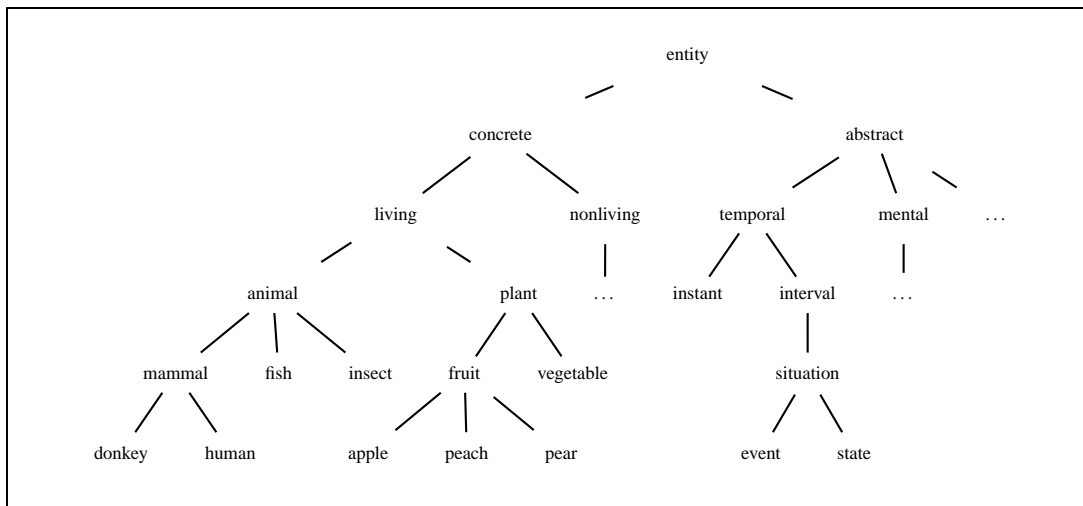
entity

concrete

abstract

living

nonliving

temporal

mental

...

animal

plant

...

instant

interval

...

mammal

fish

insect

fruit

vegetable

situation

donkey

human

apple

peach

pear

event

state